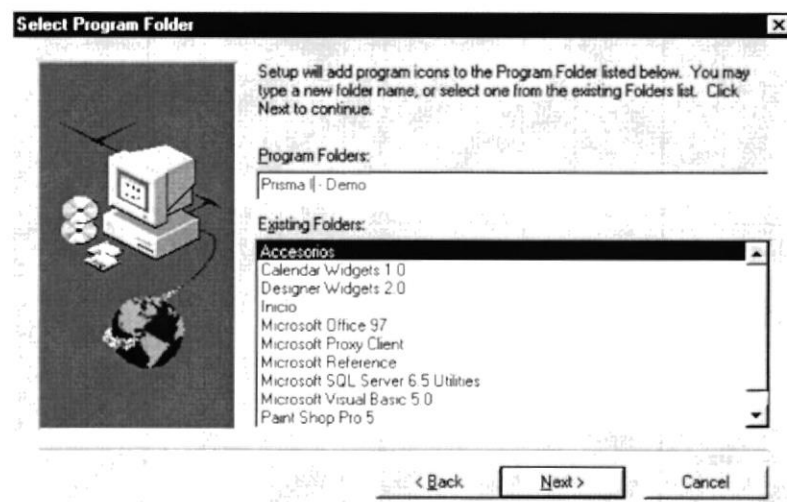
Select Program Folder

Setup will add program icons to the Program Folder listed below. You may type a new folder name, or select one from the existing Folders list. Click Next to continue.

Program Folders:

Prisma II - Demo

Existing Folders:

Accesorios
Calendar Widgets 1.0
Designer Widgets 2.0
Inicio
Microsoft Office 97
Microsoft Proxy Client
Microsoft Reference
Microsoft SQL Server 6.5 Utilities
Microsoft Visual Basic 5.0
Paint Shop Pro 5

< Back
Next >
Cancel